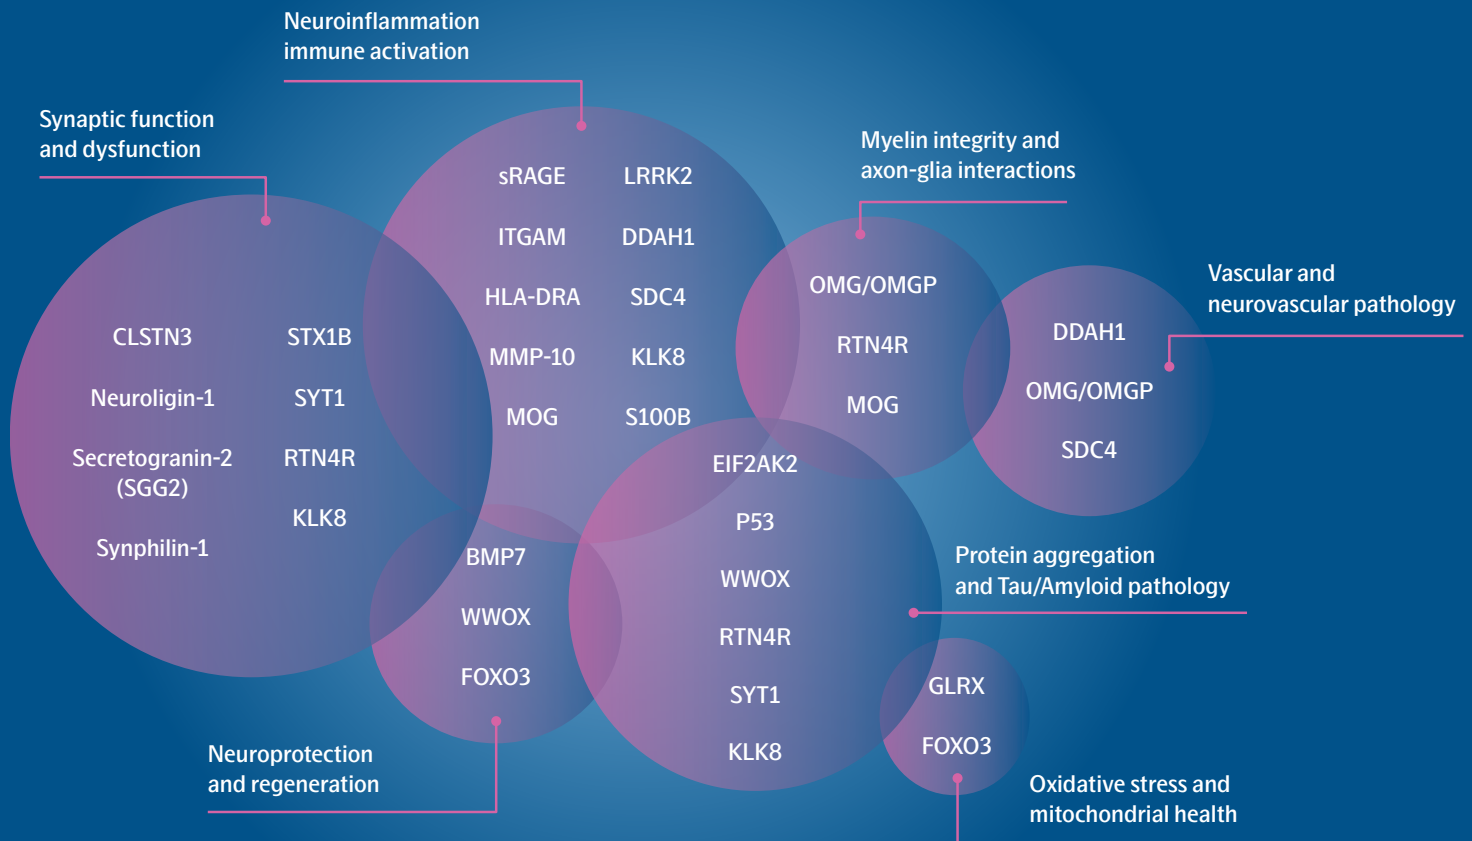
Neuroinflammation immune activation

Synaptic function and dysfunction

sRAGE LRRK2

ITGAM DDAH1

HLA-DRA SDC4

MMP-10 KLK8

MOG S100B

Myelin integrity and axon-glia interactions

OMG/OMGP

RTN4R

MOG

Vascular and neurovascular pathology

DDAH1

OMG/OMGP

SDC4

CLSTN3 STX1B

Neuroligin-1 SYT1

Secretogranin-2 (SGG2) RTN4R

KLK8

Synphilin-1

BMP7

WWOX

FOXO3

EIF2AK2

P53

WWOX

RTN4R

SYT1

KLK8

Protein aggregation and Tau/Amyloid pathology

GLRX

FOXO3

Neuroprotection and regeneration

Oxidative stress and mitochondrial health